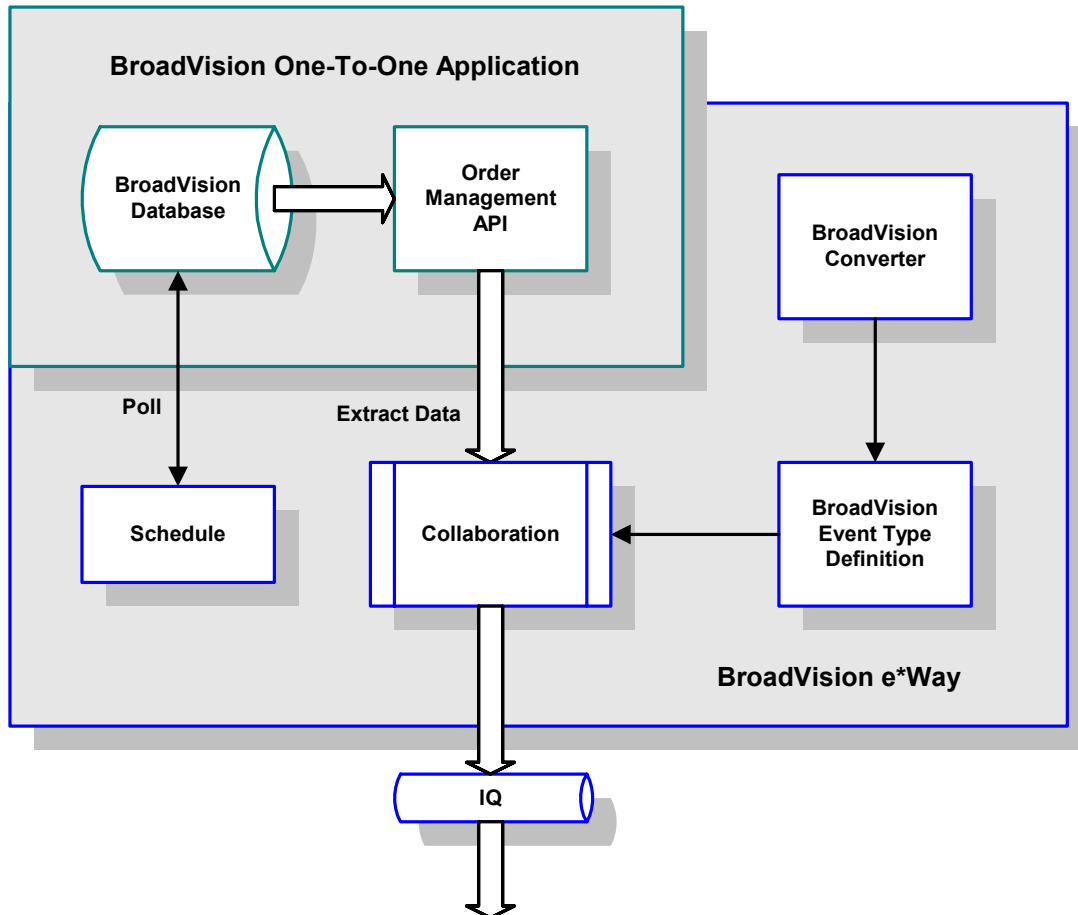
BroadVision One-To-One Application

BroadVision Database

Order Management API

BroadVision Converter

Poll

Extract Data

Schedule

Collaboration

BroadVision Event Type Definition

BroadVision e*Way

IQ